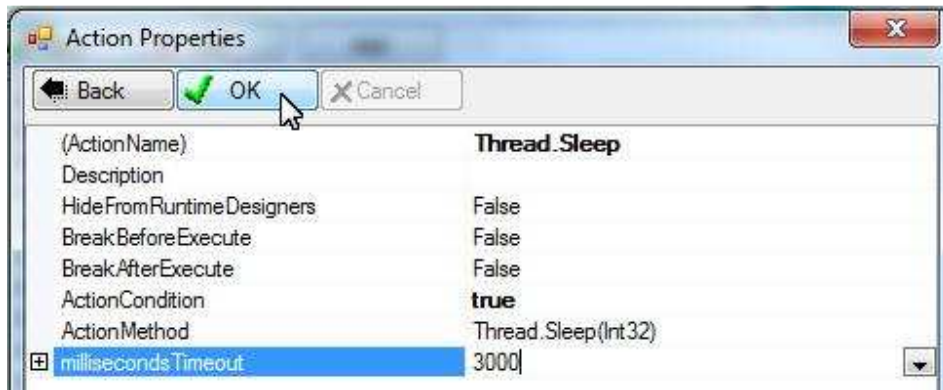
Action Properties

Back OK Cancel

| | |
|---|---|
| (ActionName) | Thread.Sleep |
| Description | |
| HideFromRuntimeDesigners | False |
| BreakBeforeExecute | False |
| BreakAfterExecute | False |
| ActionCondition | true |
| ActionMethod | Thread.Sleep(Int32) |
| millisecondsTimeout | 3000 |